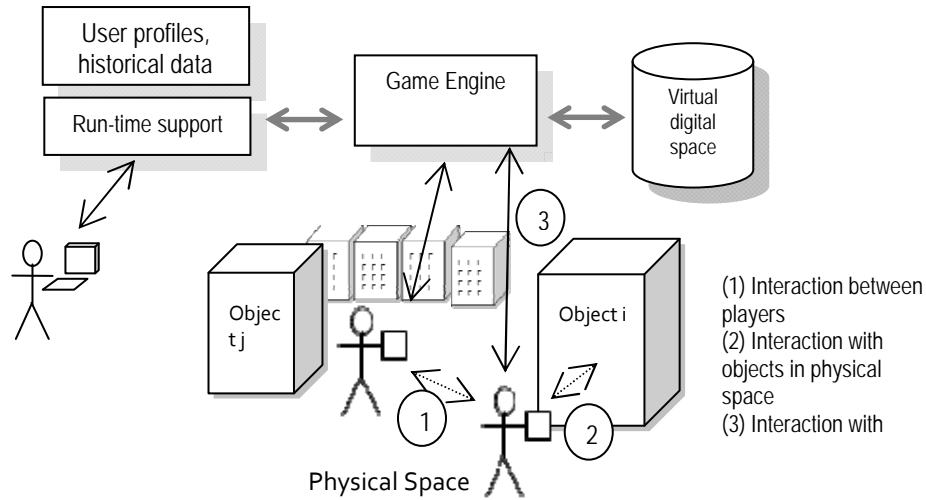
User profiles, historical data

Run-time support

Game Engine

Virtual digital space

3

Objec t j

Object i

1

2

Physical Space

(1) Interaction between players
(2) Interaction with objects in physical space
(3) Interaction with